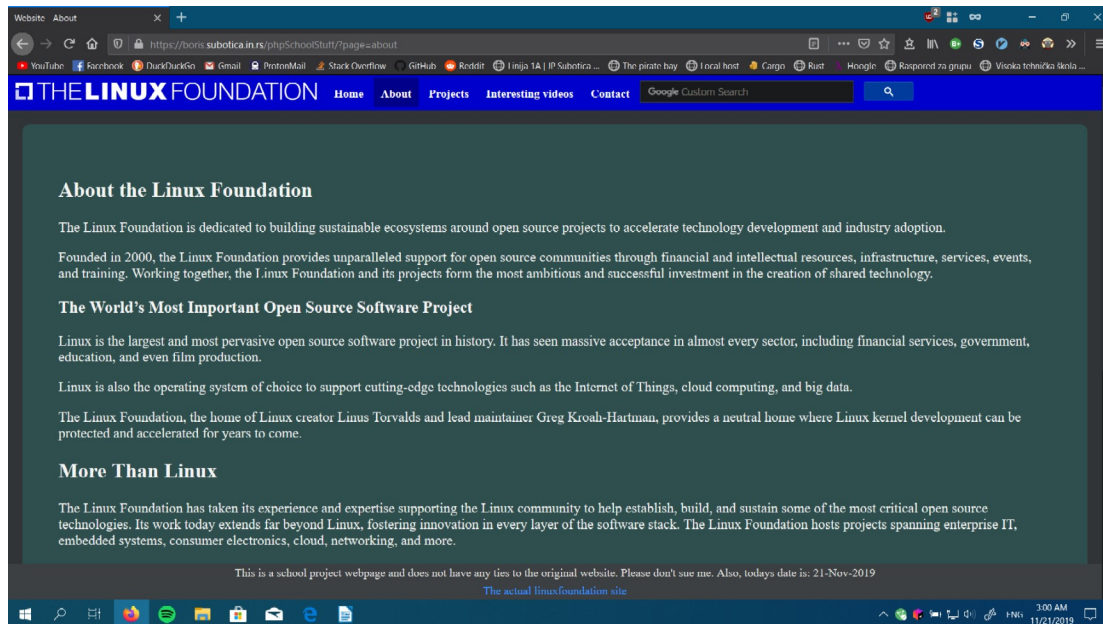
Website About

https://boris.subotica.in.rs/phpSchoolStuff/?page=about

YouTube Facebook DuckDuckGo Gmail ProtonMail Stack Overflow GitHub Reddit Linija 1A | JP Subotica ... The pirate bay Local host Cargo Rust Hoogle Raspored za grupu Visoka tehnička škola ...

THE LINUX FOUNDATION Home About Projects Interesting videos Contact Google Custom Search

About the Linux Foundation

The Linux Foundation is dedicated to building sustainable ecosystems around open source projects to accelerate technology development and industry adoption.

Founded in 2000, the Linux Foundation provides unparalleled support for open source communities through financial and intellectual resources, infrastructure, services, events, and training. Working together, the Linux Foundation and its projects form the most ambitious and successful investment in the creation of shared technology.

The World's Most Important Open Source Software Project

Linux is the largest and most pervasive open source software project in history. It has seen massive acceptance in almost every sector, including financial services, government, education, and even film production.

Linux is also the operating system of choice to support cutting-edge technologies such as the Internet of Things, cloud computing, and big data.

The Linux Foundation, the home of Linux creator Linus Torvalds and lead maintainer Greg Kroah-Hartman, provides a neutral home where Linux kernel development can be protected and accelerated for years to come.

More Than Linux

The Linux Foundation has taken its experience and expertise supporting the Linux community to help establish, build, and sustain some of the most critical open source technologies. Its work today extends far beyond Linux, fostering innovation in every layer of the software stack. The Linux Foundation hosts projects spanning enterprise IT, embedded systems, consumer electronics, cloud, networking, and more.

This is a school project webpage and does not have any ties to the original website. Please don't sue me. Also, todays date is: 21-Nov-2019

The actual linuxfoundation site

ENG 3:00 AM 11/21/2019